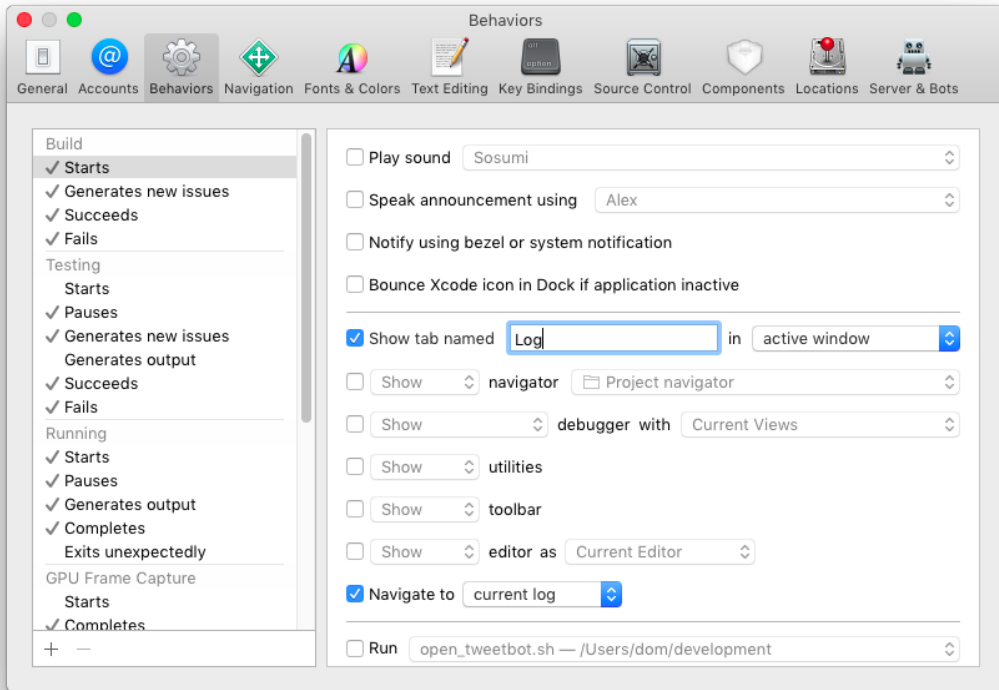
Behaviors

General Accounts Behaviors Navigation Fonts & Colors Text Editing Key Bindings Source Control Components Locations Server & Bots

Build
✓ Starts
✓ Generates new issues
✓ Succeeds
✓ Fails
Testing
Starts
✓ Pauses
✓ Generates new issues
Generates output
✓ Succeeds
✓ Fails
Running
✓ Starts
✓ Pauses
✓ Generates output
✓ Completes
Exits unexpectedly
GPU Frame Capture
Starts
✓ Completes

+ −

Play sound Sosumi
Speak announcement using Alex
Notify using bezel or system notification
Bounce Xcode icon in Dock if application inactive
Show tab named Log in active window
Show navigator Project navigator
Show debugger with Current Views
Show utilities
Show toolbar
Show editor as Current Editor
Navigate to current log
Run open_tweetbot.sh — /Users/dom/development